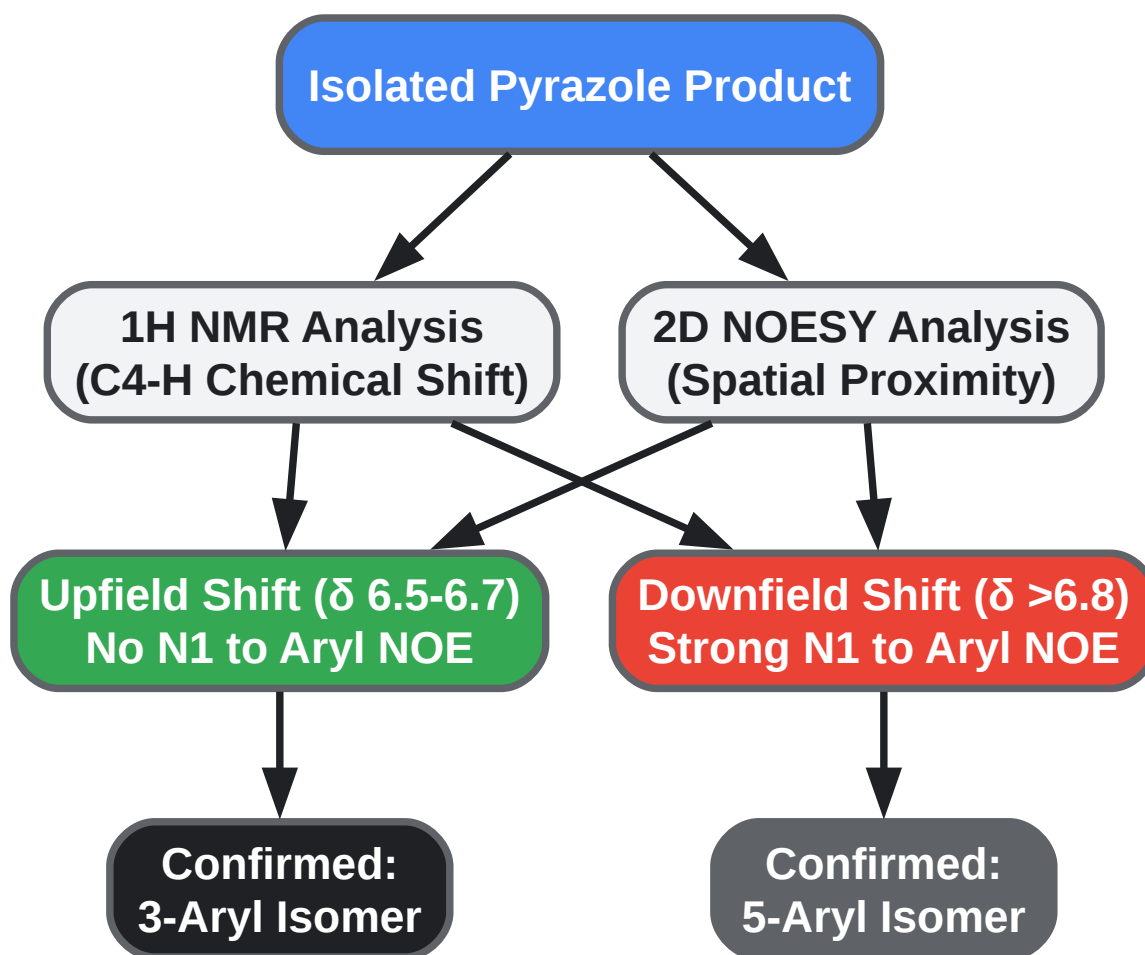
Isolated Pyrazole Product

1H NMR Analysis
(C4-H Chemical Shift)

2D NOESY Analysis
(Spatial Proximity)

Upfield Shift (δ 6.5-6.7)
No N1 to Aryl NOE

Downfield Shift (δ >6.8)
Strong N1 to Aryl NOE

Confirmed:
3-Aryl Isomer

Confirmed:
5-Aryl Isomer